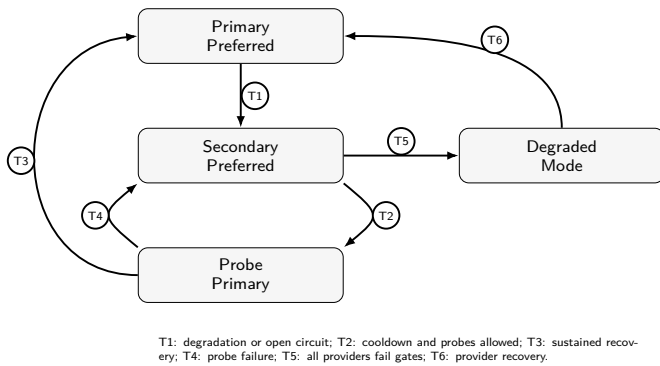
Primary Preferred

T6

T1

T3

Secondary Preferred

T5

Degraded Mode

T4

T2

Probe Primary

T1: degradation or open circuit; T2: cooldown and probes allowed; T3: sustained recovery; T4: probe failure; T5: all providers fail gates; T6: provider recovery.